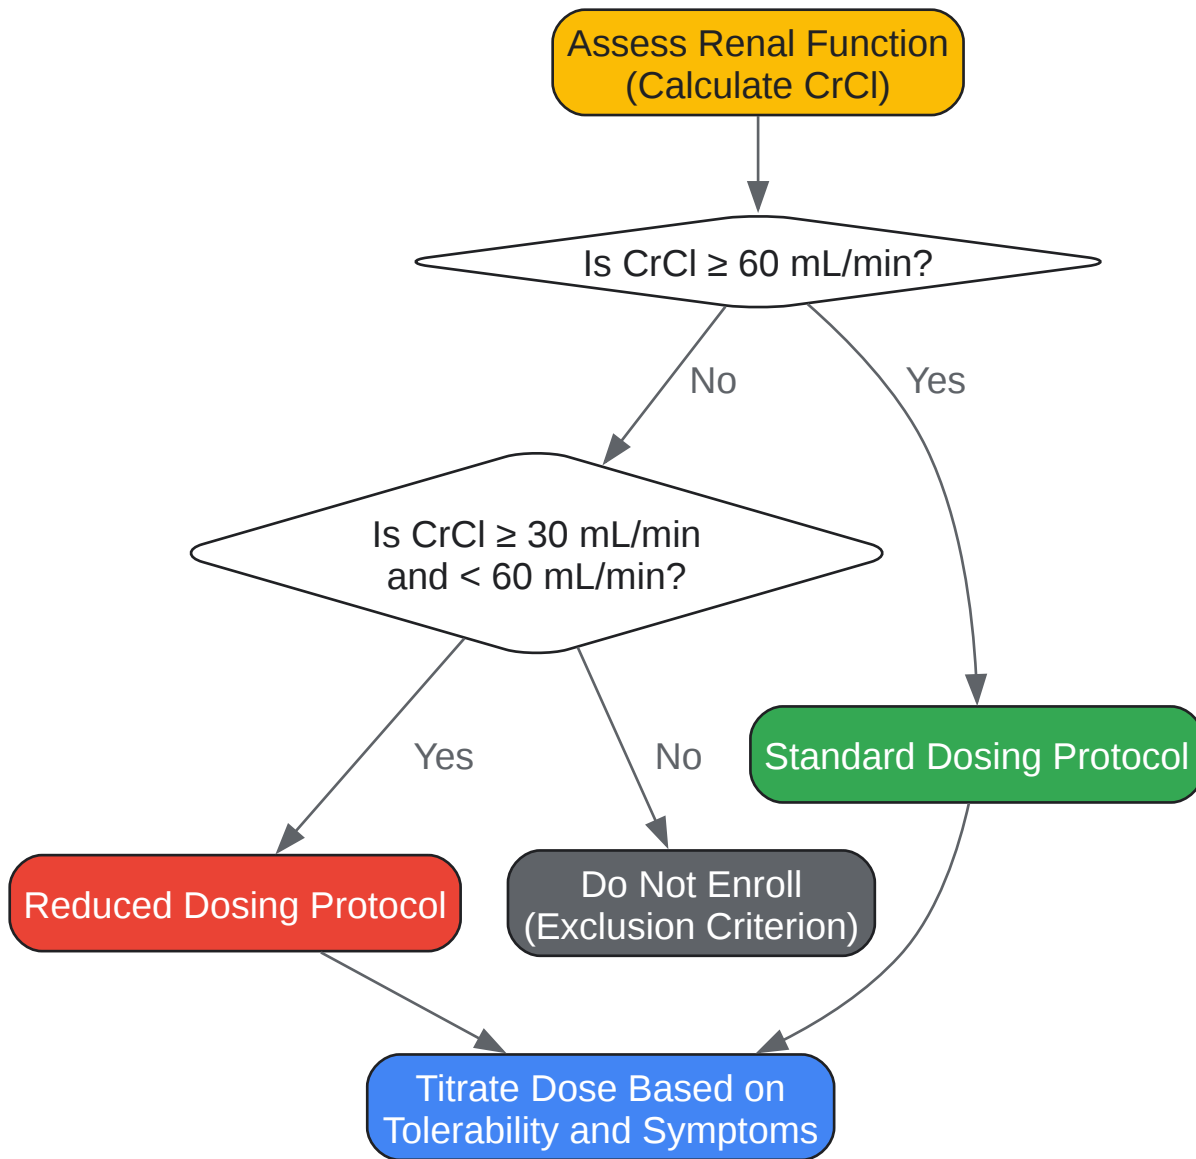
Assess Renal Function
(Calculate CrCl)

Is CrCl ≥ 60 mL/min?

No

Yes

Is CrCl ≥ 30 mL/min
and < 60 mL/min?

Yes

No

Standard Dosing Protocol

Reduced Dosing Protocol

Do Not Enroll
(Exclusion Criterion)

Titrate Dose Based on
Tolerability and Symptoms